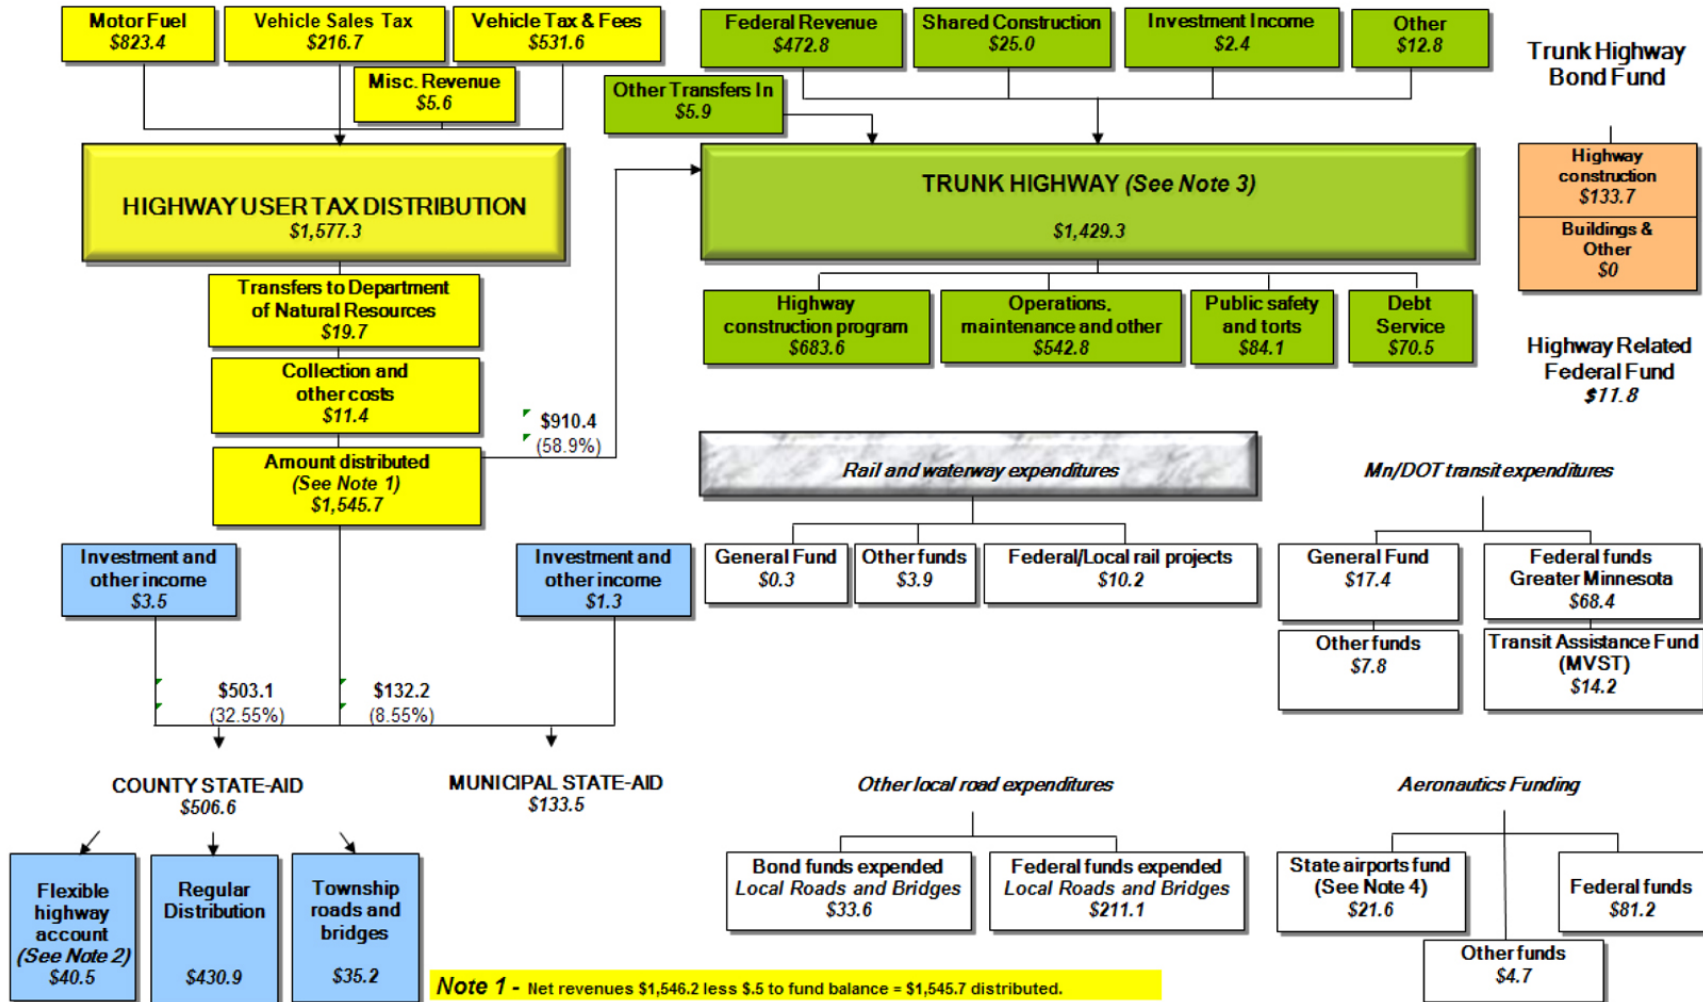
Motor Fuel
$823.4

Vehicle Sales Tax
$216.7

Vehicle Tax & Fees
$531.6

Misc. Revenue
$5.6

Federal Revenue
$472.8

Shared Construction
$25.0

Investment Income
$2.4

Other
$12.8

Trunk Highway Bond Fund

Other Transfers In
$5.9

HIGHWAY USER TAX DISTRIBUTION
$1,577.3

TRUNK HIGHWAY *(See Note 3)*
$1,429.3

Highway construction
$133.7

Buildings & Other
$0

Transfers to Department of Natural Resources
$19.7

Highway construction program
$683.6

Operations, maintenance and other
$542.8

Public safety and torts
$84.1

Debt Service
$70.5

Highway Related Federal Fund
$11.8

Collection and other costs
$11.4

$910.4
(58.9%)

Amount distributed
(See Note 1)
$1,545.7

*Rail and waterway expenditures*

*Mn/DOT transit expenditures*

Investment and other income
$3.5

Investment and other income
$1.3

General Fund
$0.3

Other funds
$3.9

Federal/Local rail projects
$10.2

General Fund
$17.4

Federal funds Greater Minnesota
$68.4

Other funds
$7.8

Transit Assistance Fund (MVST)
$14.2

$503.1
(32.55%)

$132.2
(8.55%)

COUNTY STATE-AID
$506.6

MUNICIPAL STATE-AID
$133.5

*Other local road expenditures*

*Aeronautics Funding*

Flexible highway account
(See Note 2)
$40.5

Regular Distribution
$430.9

Township roads and bridges
$35.2

Bond funds expended
Local Roads and Bridges
$33.6

Federal funds expended
Local Roads and Bridges
$211.1

State airports fund
(See Note 4)
$21.6

Federal funds
$81.2

Other funds
$4.7

Note 1 - Net revenues $1,546.2 less $.5 to fund balance = $1,545.7 distributed.